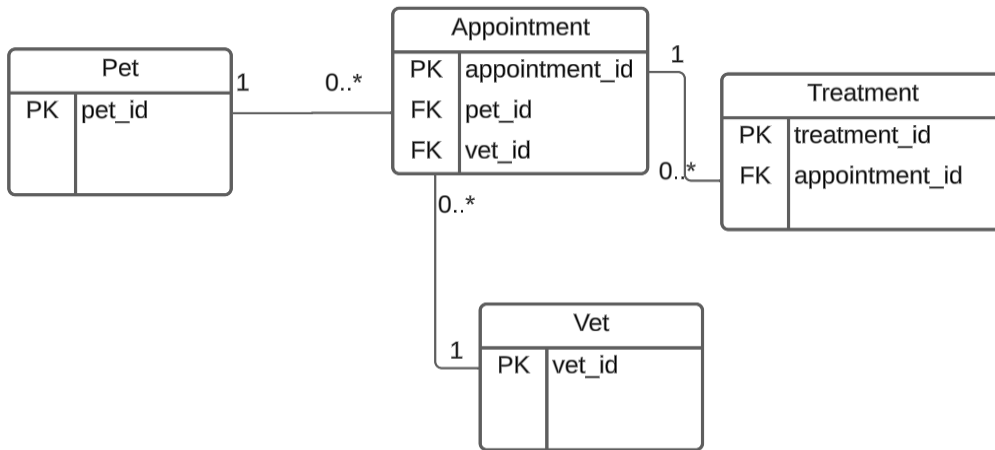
Pet

| PK | pet_id |
|---|---|

1

0..*

Appointment

| PK | appointment_id |
|---|---|
| FK | pet_id |
| FK | vet_id |

1

0..*

Treatment

| PK | treatment_id |
|---|---|
| FK | appointment_id |

0..*

1

Vet

| PK | vet_id |
|---|---|